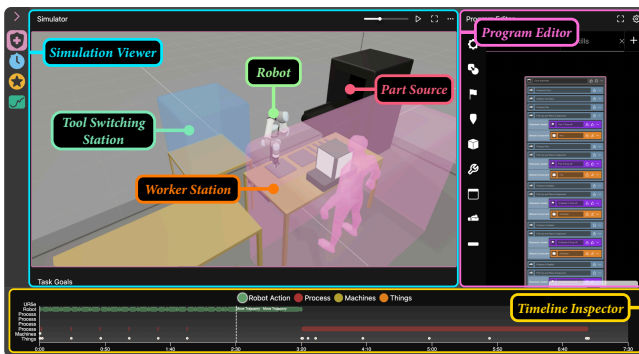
Simulator

Simulation Viewer

Robot

Part Source

Tool Switching Station

Worker Station

Task Goals

Program Editor

Program Editor

ills

Timeline Inspector

Robot Action
Process
Machines
Things

URSe
Robot
Process
Process
Process
Process
Machines
Things

0:00
0:50
1:40
2:30
3:20
4:10
5:00
5:50
6:40
7:30